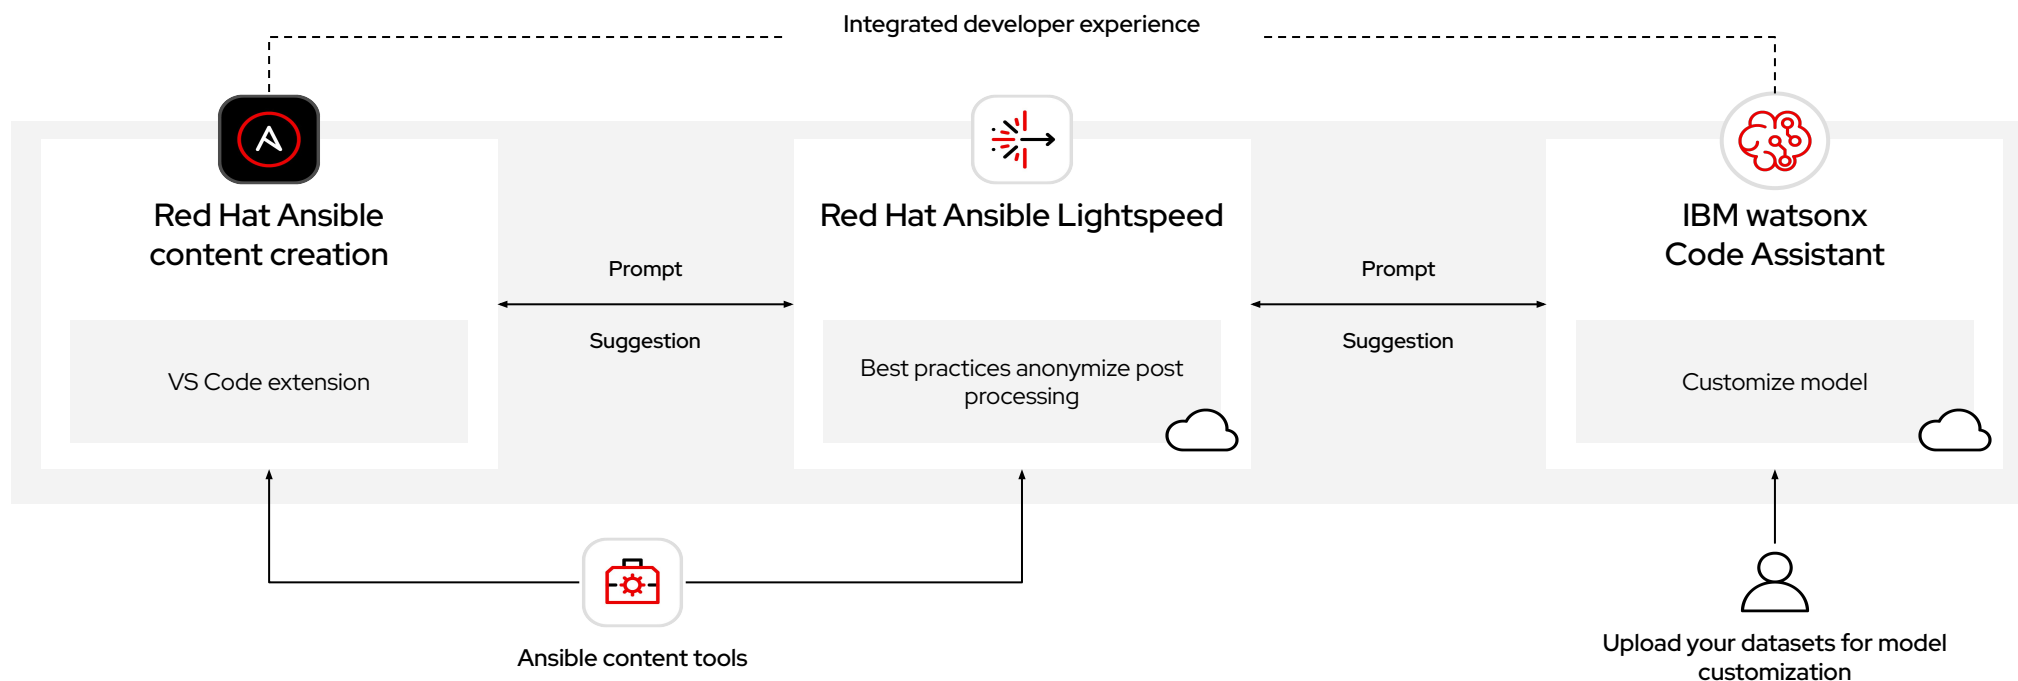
Integrated developer experience

Red Hat Ansible content creation

VS Code extension

Prompt

Suggestion

Red Hat Ansible Lightspeed

Best practices anonymize post processing

Prompt

Suggestion

IBM watsonx Code Assistant

Customize model

Ansible content tools

Upload your datasets for model customization